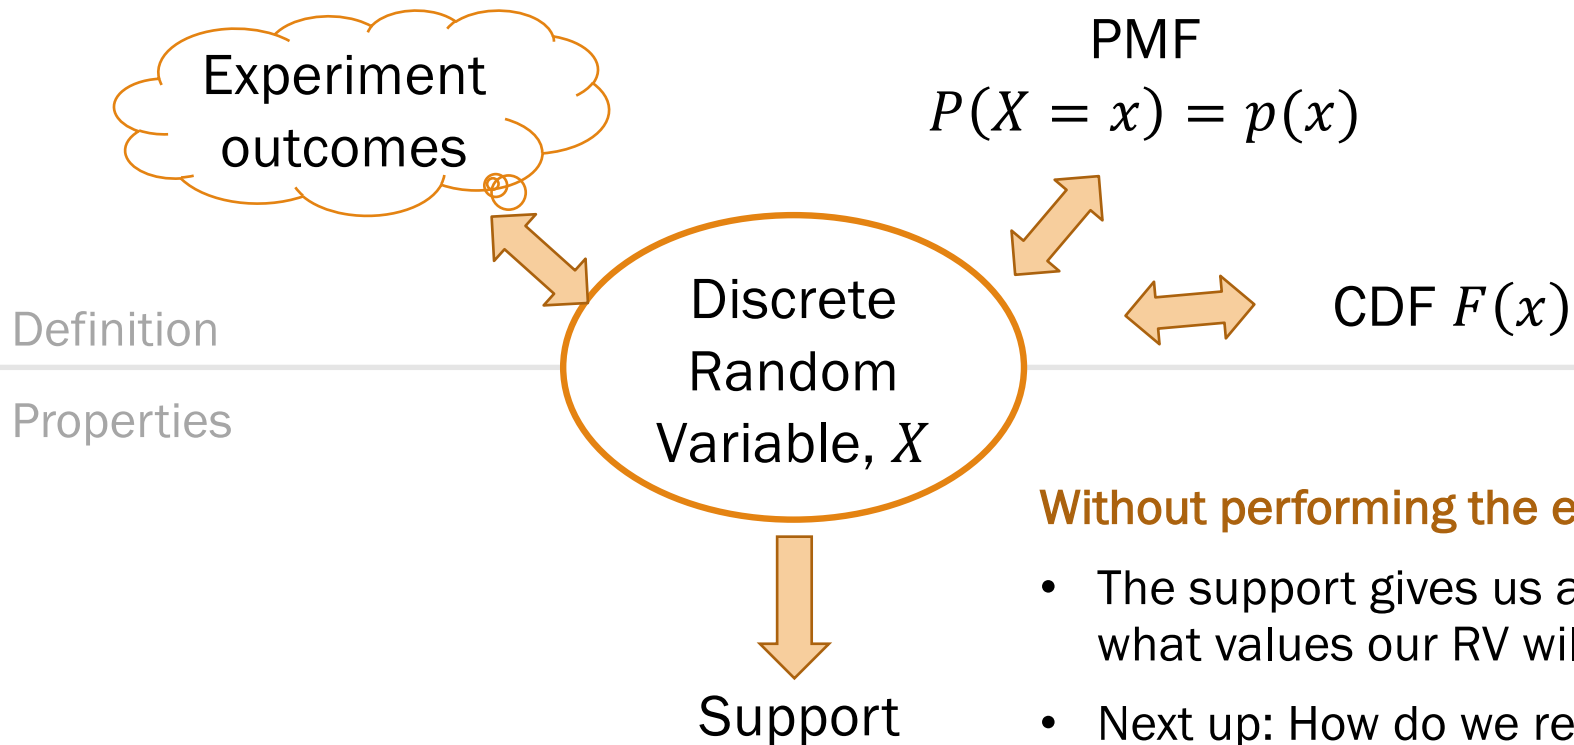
Experiment outcomes

PMF
$P(X = x) = p(x)$

Definition

Properties

Discrete Random Variable, $X$

CDF $F(x)$

Without performing the e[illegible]

• The support gives us a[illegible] what values our RV wi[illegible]

• Next up: How do we re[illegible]

Support